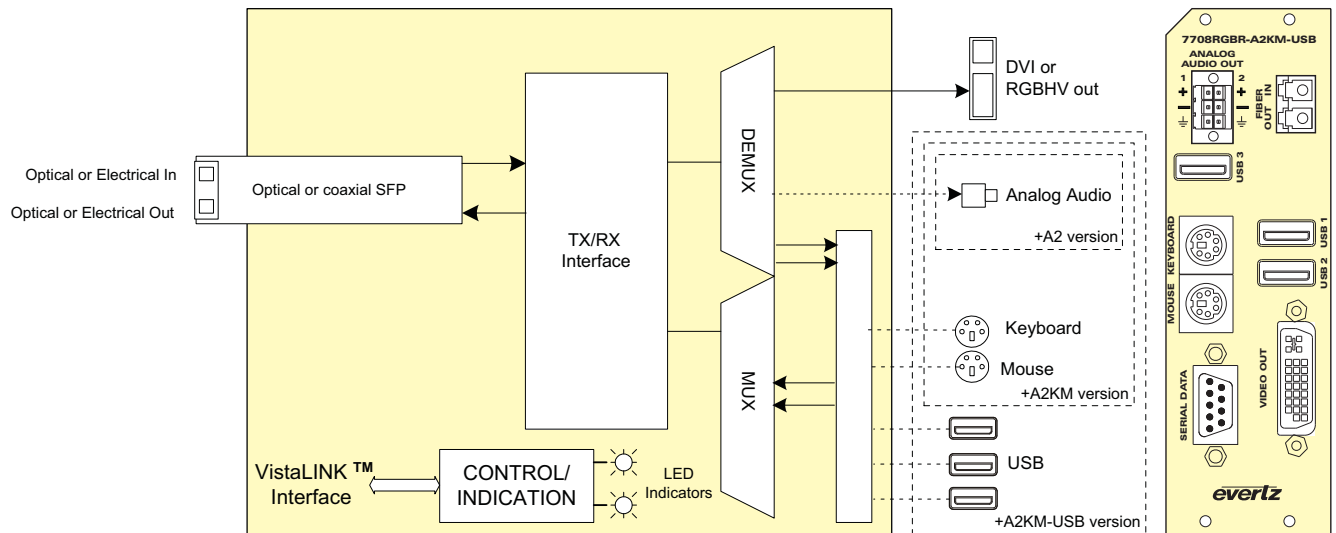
Optical or Electrical In

Optical or Electrical Out

Optical or coaxial SFP

TX/RX Interface

DEMUX

MUX

DVI or RGBHV out

Analog Audio

+A2 version

Keyboard

Mouse

+A2KM version

USB

+A2KM-USB version

VistaLINK ™ Interface

CONTROL/ INDICATION

LED Indicators

7708RGBR-A2KM-USB

ANALOG AUDIO OUT

1

2

+

+

FIBER OUT IN

USB 3

KEYBOARD

MOUSE

USB 1

USB 2

SERIAL DATA

VIDEO OUT

evertz